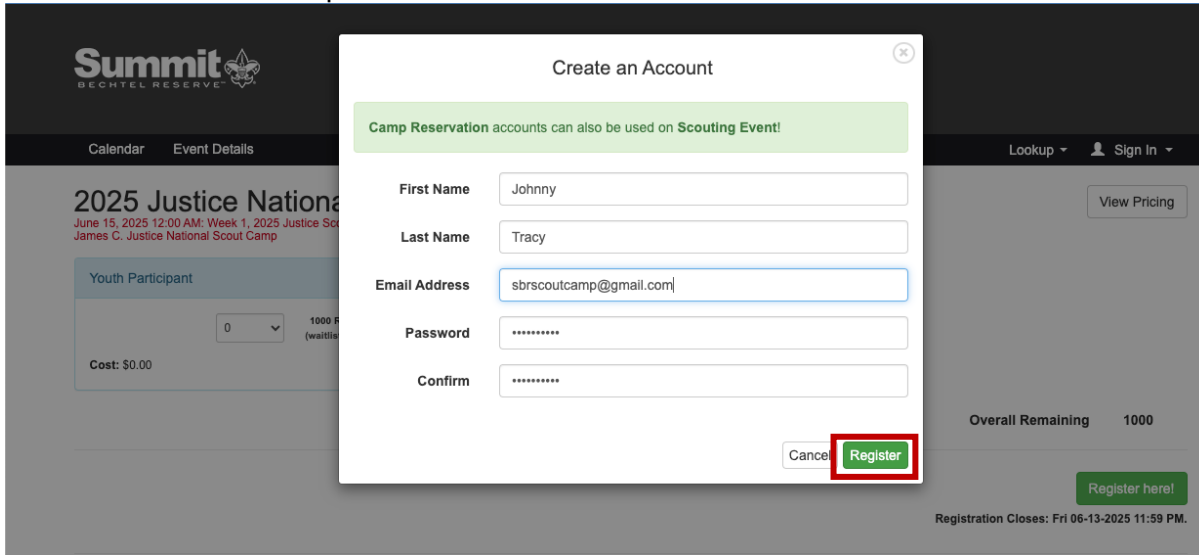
Summit
BECHTEL RESERVE

Calendar Event Details

Lookup Sign In

2025 Justice Nationa
June 15, 2025 12:00 AM: Week 1, 2025 Justice Sc
James C. Justice National Scout Camp

View Pricing

Youth Participant

0

1000 R
(waitlis

Cost: $0.00

Overall Remaining 1000

Register here!

Registration Closes: Fri 06-13-2025 11:59 PM.

Create an Account

Camp Reservation accounts can also be used on Scouting Event!

First Name Johnny

Last Name Tracy

Email Address sbrscoutcamp@gmail.com

Password ••••••••••

Confirm ••••••••••

Cancel Register